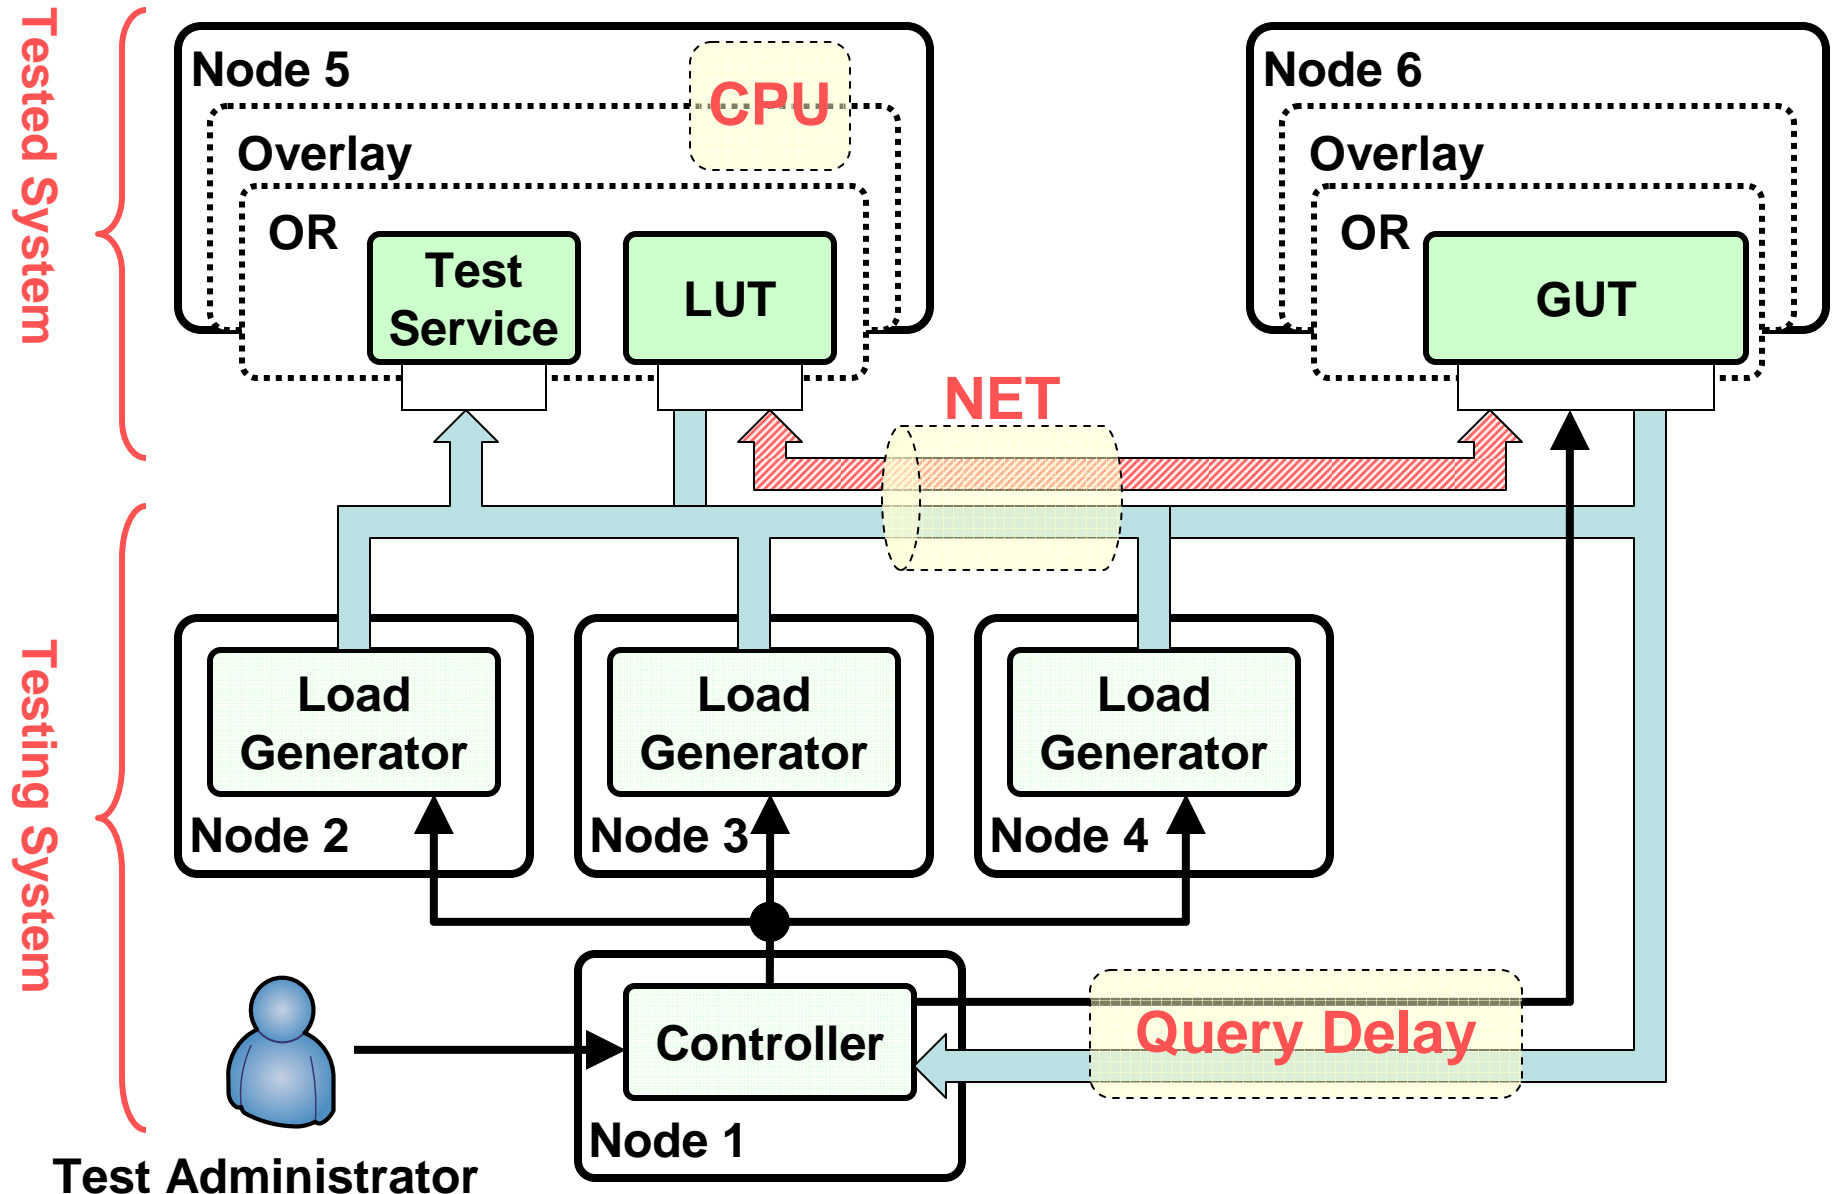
Tested System

Node 5

CPU

Overlay

OR

Test Service

LUT

Node 6

Overlay

OR

GUT

NET

Testing System

Load Generator

Node 2

Load Generator

Node 3

Load Generator

Node 4

Controller

Node 1

Query Delay

Test Administrator